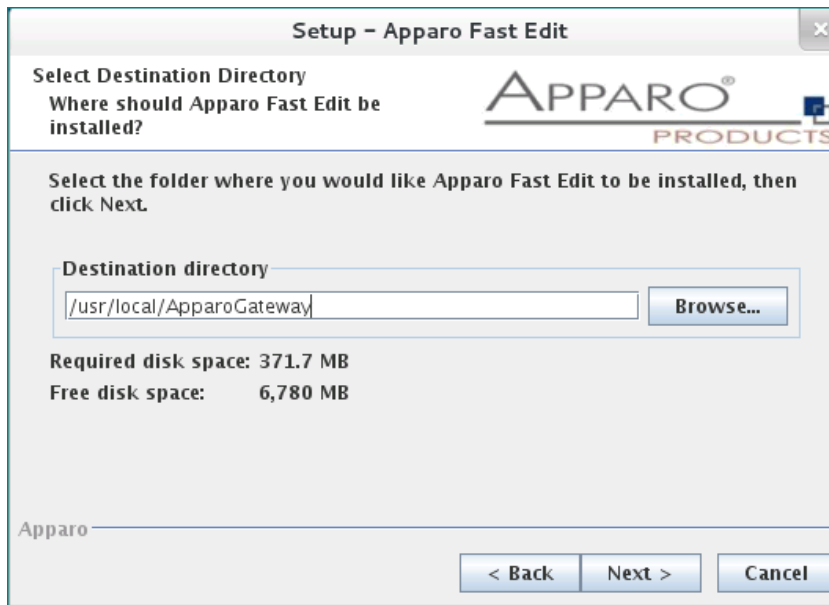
Setup - Apparo Fast Edit

Select Destination Directory
Where should Apparo Fast Edit be installed?

APPARO®
PRODUCTS

Select the folder where you would like Apparo Fast Edit to be installed, then click Next.

Destination directory
/usr/local/ApparoGateway
Browse...

Required disk space: 371.7 MB
Free disk space: 6,780 MB

Apparo

< Back
Next >
Cancel